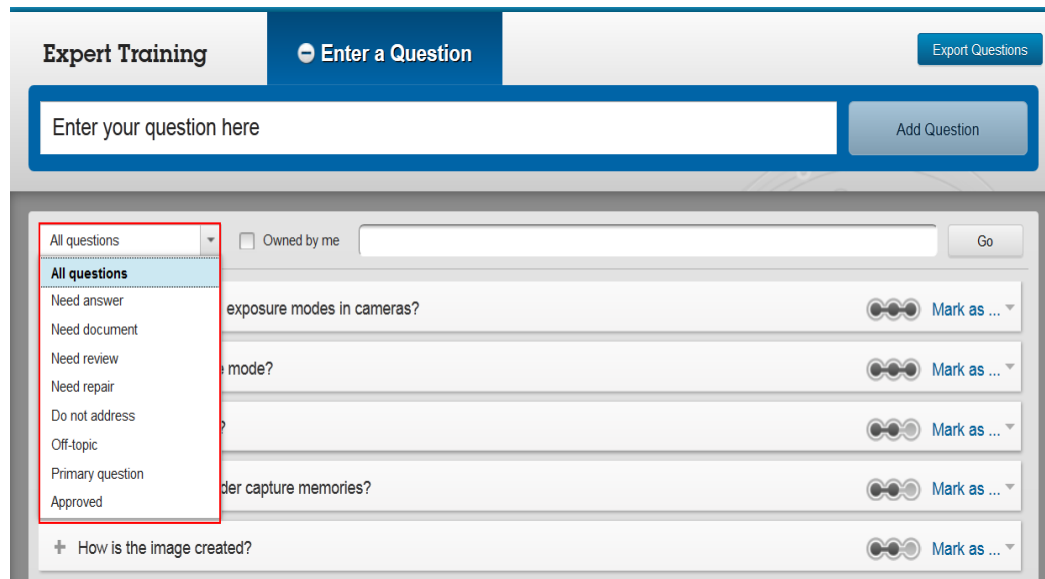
Expert Training

Enter a Question

Export Questions

Enter your question here

Add Question

All questions

Owned by me

Go

All questions
Need answer
Need document
Need review
Need repair
Do not address
Off-topic
Primary question
Approved

exposure modes in cameras? Mark as ...

mode? Mark as ...

? Mark as ...

der capture memories? Mark as ...

+ How is the image created? Mark as ...